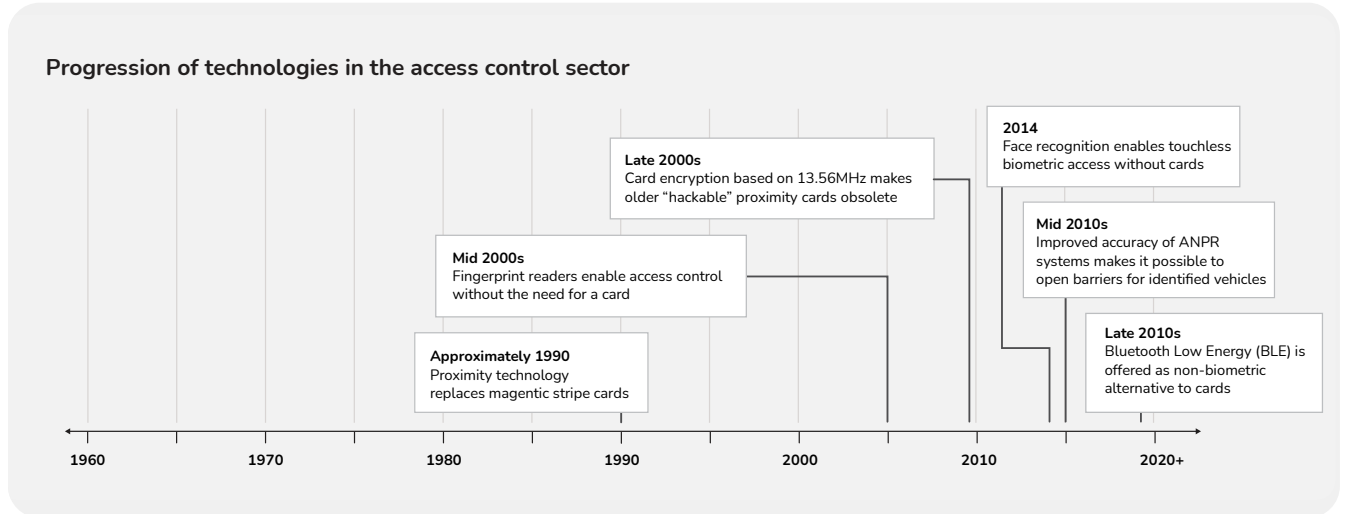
Progression of technologies in the access control sector

Late 2000s
Card encryption based on 13.56MHz makes older “hackable” proximity cards obsolete

2014
Face recognition enables touchless biometric access without cards

Mid 2010s
Improved accuracy of ANPR systems makes it possible to open barriers for identified vehicles

Mid 2000s
Fingerprint readers enable access control without the need for a card

Late 2010s
Bluetooth Low Energy (BLE) is offered as non-biometric alternative to cards

Approximately 1990
Proximity technology replaces magentic stripe cards

1960
1970
1980
1990
2000
2010
2020+